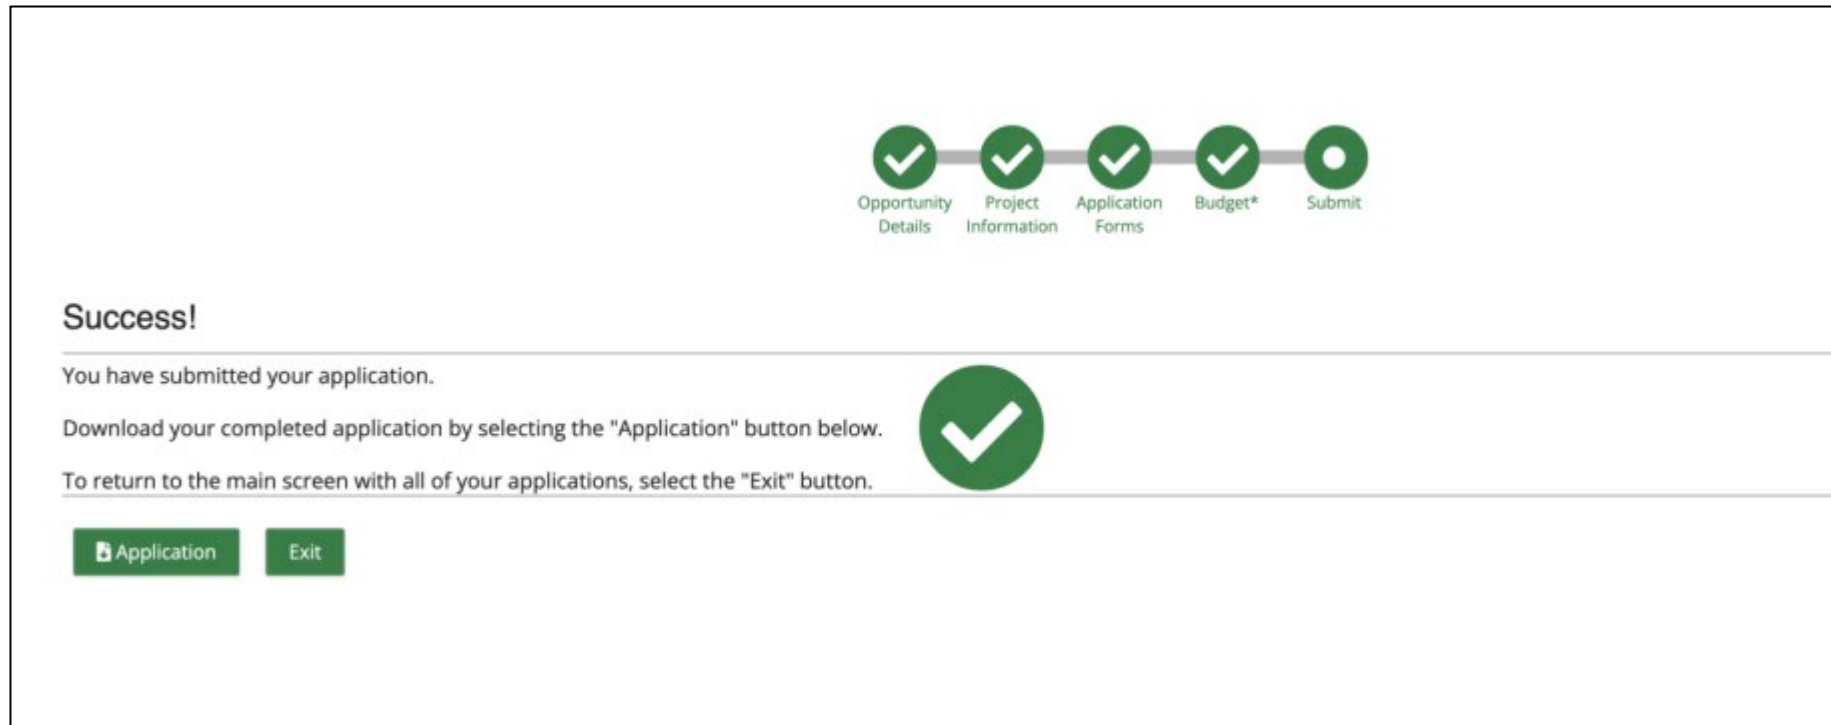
Opportunity Details
Project Information
Application Forms
Budget*
Submit

Success!

You have submitted your application.

Download your completed application by selecting the "Application" button below.

To return to the main screen with all of your applications, select the "Exit" button.

Application
Exit